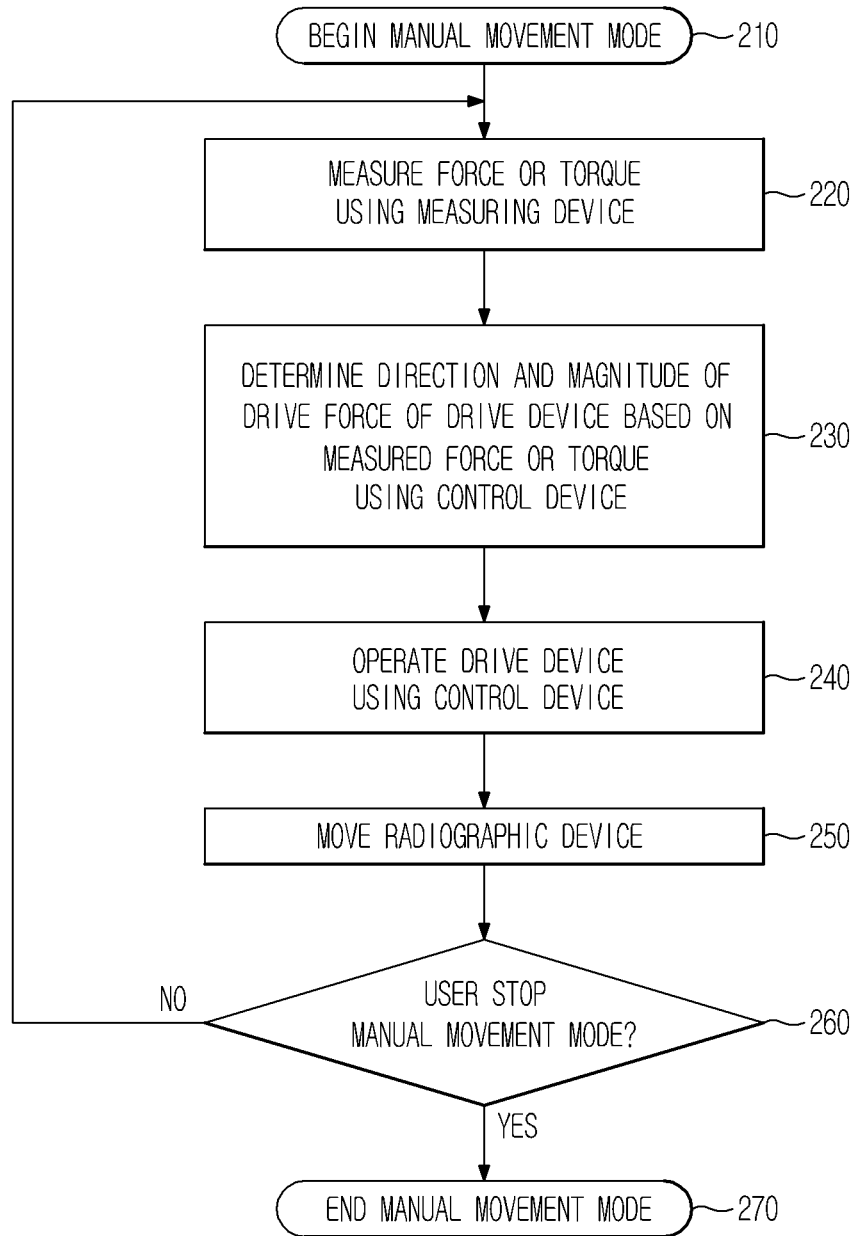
BEGIN MANUAL MOVEMENT MODE
210

MEASURE FORCE OR TORQUE USING MEASURING DEVICE
220

DETERMINE DIRECTION AND MAGNITUDE OF DRIVE FORCE OF DRIVE DEVICE BASED ON MEASURED FORCE OR TORQUE USING CONTROL DEVICE
230

OPERATE DRIVE DEVICE USING CONTROL DEVICE
240

MOVE RADIOGRAPHIC DEVICE
250

NO

USER STOP MANUAL MOVEMENT MODE?
260

YES

END MANUAL MOVEMENT MODE
270